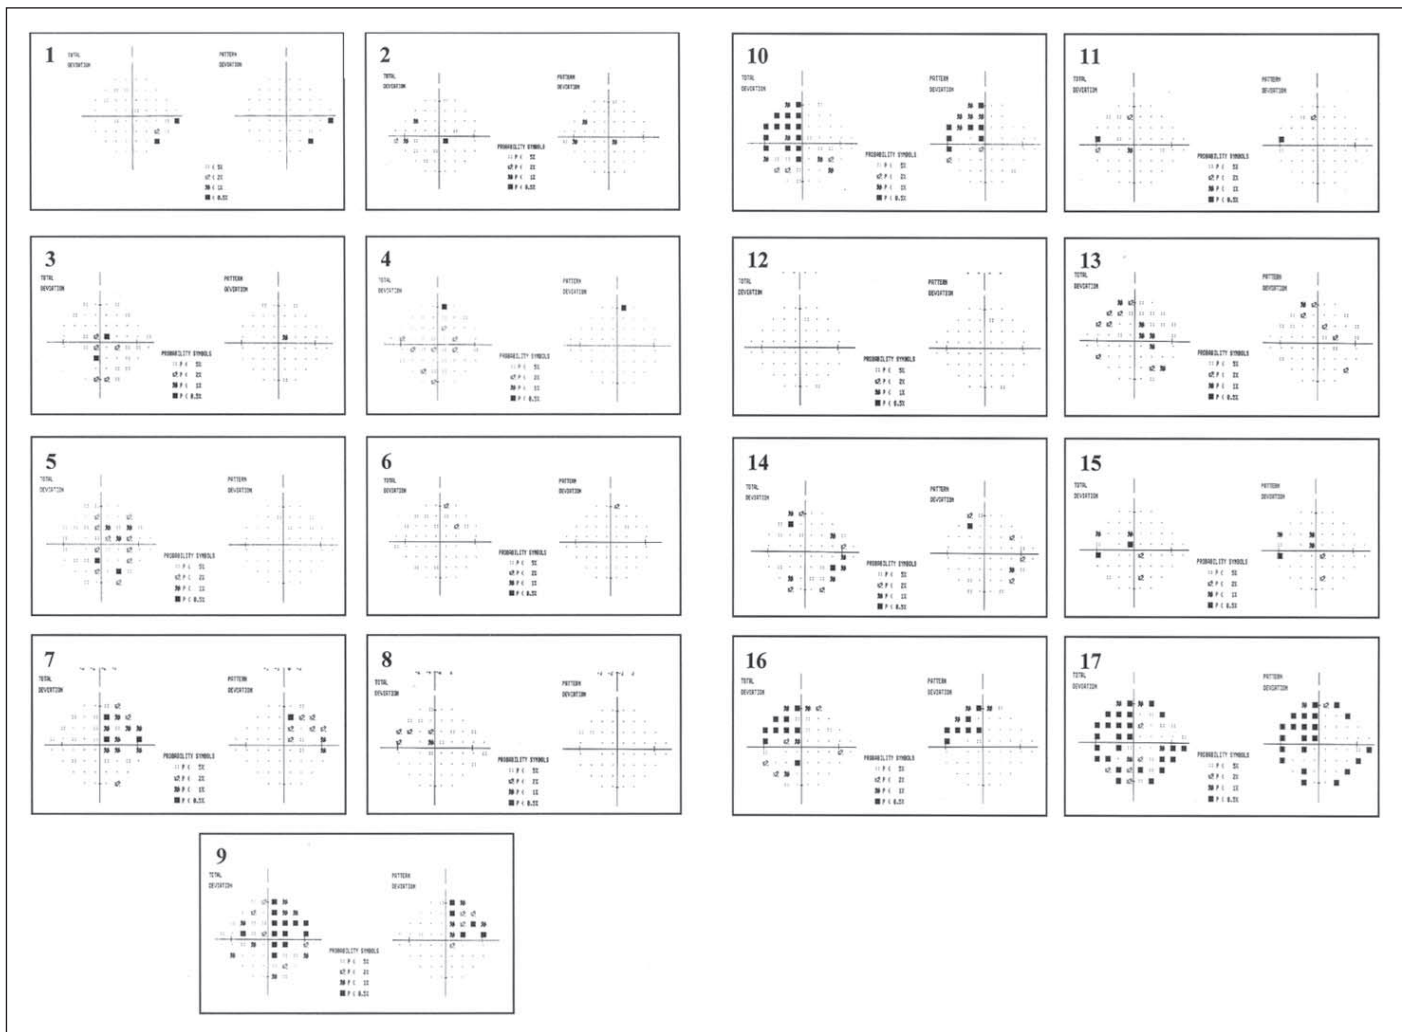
1
TOTAL DEVIATION
PATTERN DEVIATION
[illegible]

2
TOTAL DEVIATION
PATTERN DEVIATION
PROBABILITY SYMBOLS

10
TOTAL DEVIATION
PATTERN DEVIATION
PROBABILITY SYMBOLS

11
TOTAL DEVIATION
PATTERN DEVIATION
PROBABILITY SYMBOLS

3
TOTAL DEVIATION
PATTERN DEVIATION
PROBABILITY SYMBOLS

4
TOTAL DEVIATION
PATTERN DEVIATION
PROBABILITY SYMBOLS

12
TOTAL DEVIATION
PATTERN DEVIATION
PROBABILITY SYMBOLS

13
TOTAL DEVIATION
PATTERN DEVIATION
PROBABILITY SYMBOLS

5
TOTAL DEVIATION
PATTERN DEVIATION
PROBABILITY SYMBOLS

6
TOTAL DEVIATION
PATTERN DEVIATION
PROBABILITY SYMBOLS

14
TOTAL DEVIATION
PATTERN DEVIATION
PROBABILITY SYMBOLS

15
TOTAL DEVIATION
PATTERN DEVIATION
PROBABILITY SYMBOLS

7
TOTAL DEVIATION
PATTERN DEVIATION
PROBABILITY SYMBOLS

8
TOTAL DEVIATION
PATTERN DEVIATION
PROBABILITY SYMBOLS

16
TOTAL DEVIATION
PATTERN DEVIATION
PROBABILITY SYMBOLS

17
TOTAL DEVIATION
PATTERN DEVIATION
PROBABILITY SYMBOLS

9
TOTAL DEVIATION
PATTERN DEVIATION
PROBABILITY SYMBOLS